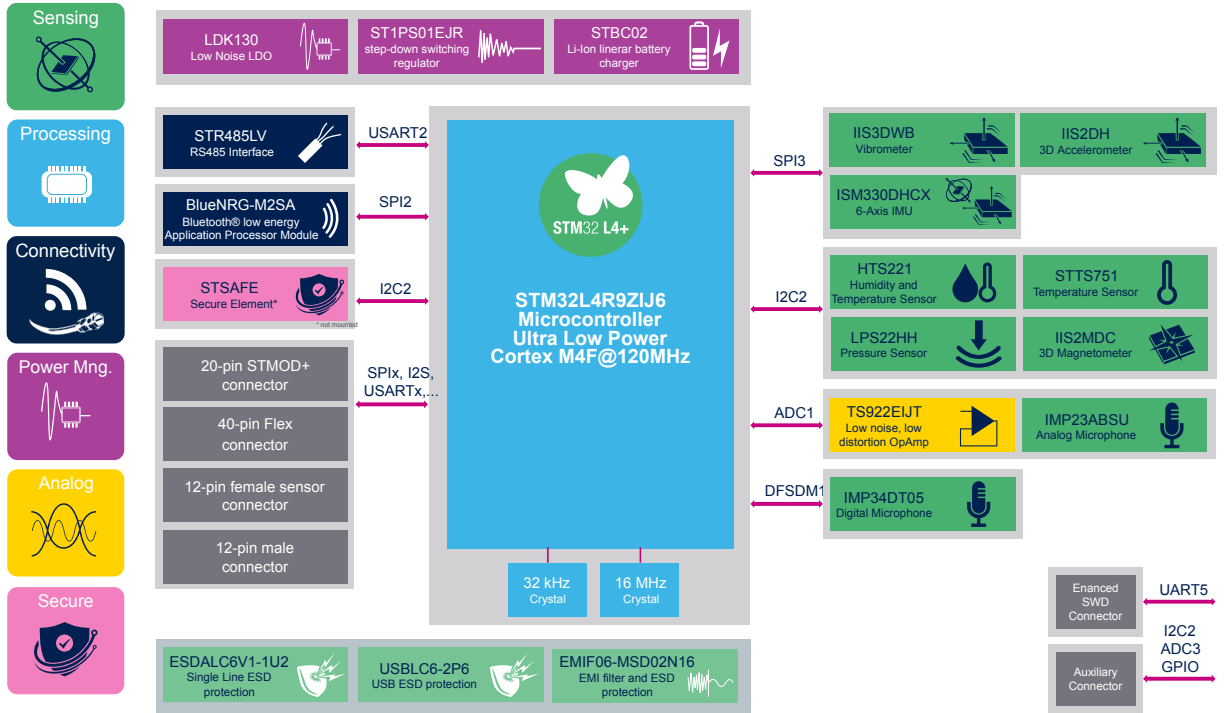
Sensing

Processing

Connectivity

Power Mng.

Analog

Secure

LDK130
Low Noise LDO

ST1PS01EJR
step-down switching regulator

STBC02
Li-Ion linerar battery charger

STR485LV
RS485 Interface

USART2

BlueNRG-M2SA
Bluetooth® low energy Application Processor Module

SPI2

STSAFE
Secure Element*

* not mounted

I2C2

20-pin STMOD+ connector

40-pin Flex connector

12-pin female sensor connector

12-pin male connector

SPIx, I2S, USARTx,...

STM32 L4+

STM32L4R9ZIJ6
Microcontroller
Ultra Low Power
Cortex M4F@120MHz

32 kHz
Crystal

16 MHz
Crystal

SPI3

IIS3DWB
Vibrometer

IIS2DH
3D Accelerometer

ISM330DHCX
6-Axis IMU

I2C2

HTS221
Humidity and Temperature Sensor

STTS751
Temperature Sensor

LPS22HH
Pressure Sensor

IIS2MDC
3D Magnetometer

ADC1

TS922EIJT
Low noise, low distortion OpAmp

IMP23ABSU
Analog Microphone

DFSDM1

IMP34DT05
Digital Microphone

Enanced SWD Connector

UART5

Auxiliary Connector

I2C2
ADC3
GPIO

ESDALC6V1-1U2
Single Line ESD protection

USBLC6-2P6
USB ESD protection

EMIF06-MSD02N16
EMI filter and ESD protection